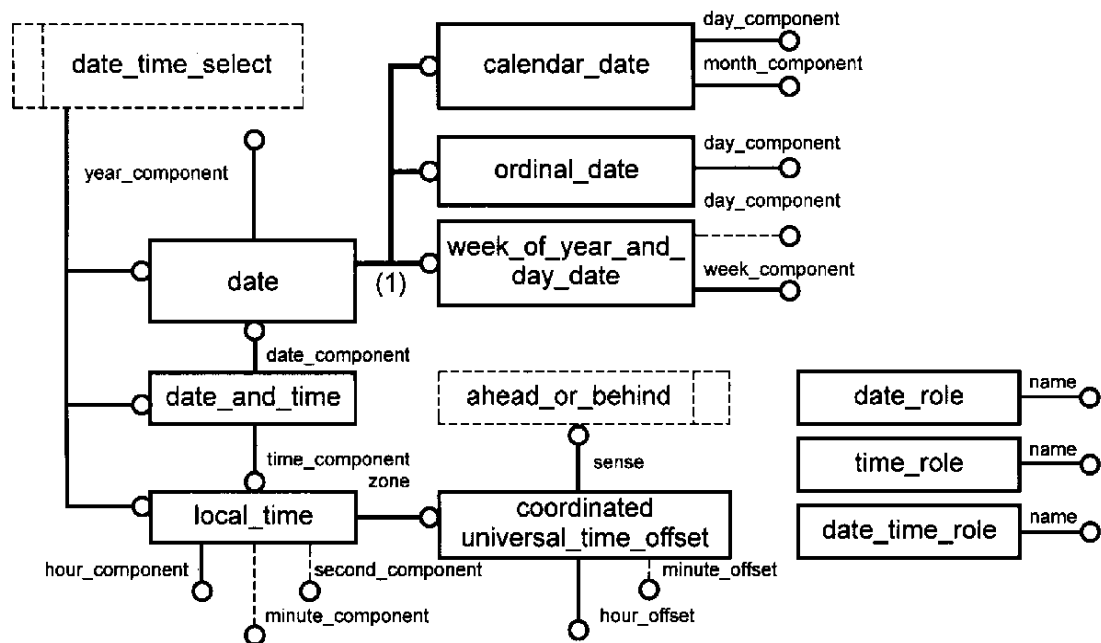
date_time_select

calendar_date

day_component

month_component

ordinal_date

day_component

day_component

year_component

date

(1)

week_of_year_and_day_date

week_component

date_component

date_and_time

ahead_or_behind

date_role

name

time_component

zone

sense

time_role

name

local_time

coordinated universal_time_offset

date_time_role

name

hour_component

second_component

minute_offset

minute_component

hour_offset